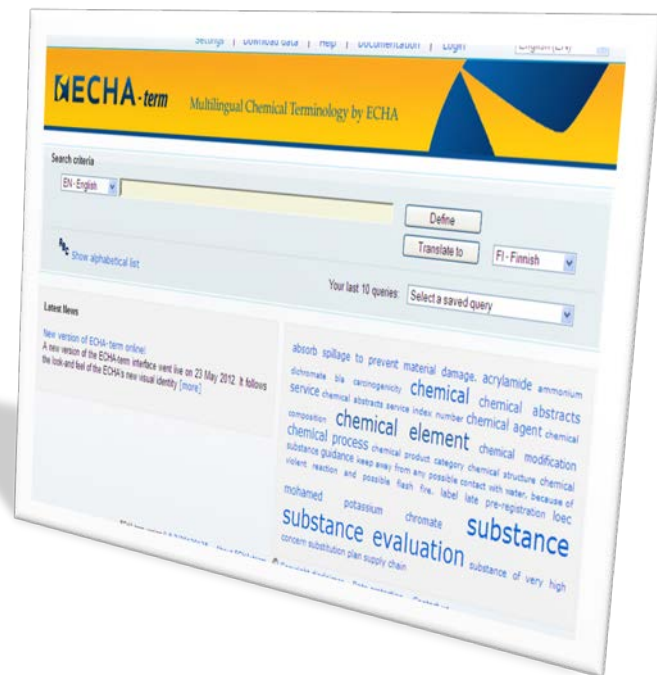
Settings | Download data | Help | Documentation | Login English (EN)

ECHA-term Multilingual Chemical Terminology by ECHA

Search criteria

EN - English

Define

Translate to FI - Finnish

Show alphabetical list

Your last 10 queries: Select a saved query

Latest News

New version of ECHA-term online!
A new version of the ECHA-term interface went live on 23 May 2012. It follows the look and feel of the ECHA's new visual identity [more]

absorb spillage to prevent material damage. acrylamide ammonium dichromate bla carcinogenicity chemical chemical abstracts service chemical abstracts service index number chemical agent chemical composition chemical element chemical modification chemical process chemical product category chemical structure chemical substance guidance keep away from any possible contact with water, because of violent reaction and possible flash fire. label late pre-registration loec mohamed potassium chromate substance substance evaluation substance of very high concern substitution plan supply chain

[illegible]